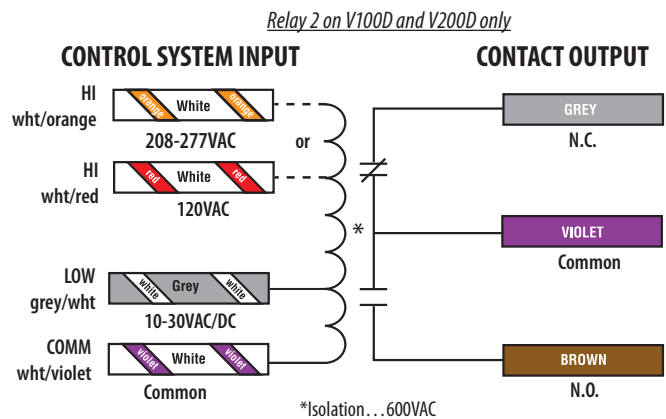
Relay 2 on V100D and V200D only

CONTROL SYSTEM INPUT

CONTACT OUTPUT

HI
wht/orange

orange White orange

208-277VAC

or

HI
wht/red

red White red

120VAC

LOW
grey/wht

white Grey white

10-30VAC/DC

COMM
wht/violet

violet White violet

Common

*

GREY
N.C.

VIOLET
Common

BROWN
N.O.

*Isolation. . . 600VAC